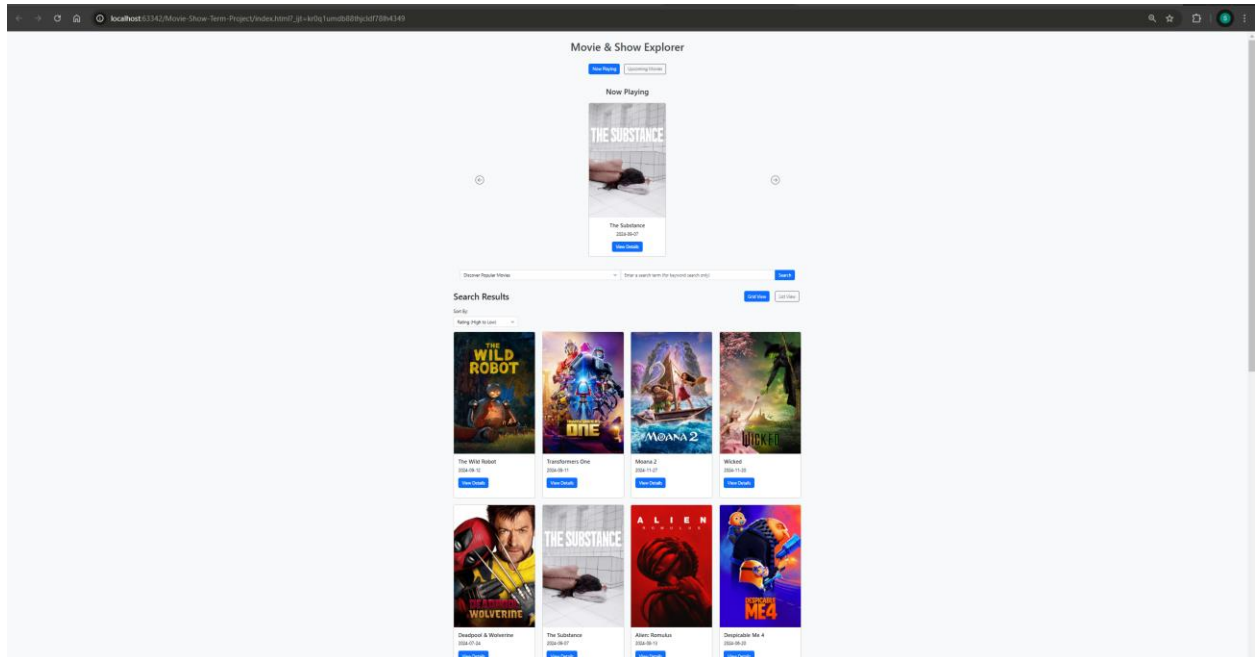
localhost:63342/Movie-Show-Term-Project/index.html?_ijt=kt0q1umdb8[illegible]

Movie & Show Explorer

Now Playing Upcoming Movies

Now Playing

THE SUBSTANCE

The Substance
2024-09-07
View Details

Discover Popular Movies
Enter a search term (for keyword search only)
Search

Search Results

Grid View List View

Sort By:
Rating (High to Low)

THE WILD ROBOT
The Wild Robot
2024-09-12
View Details

ONE
Transformers One
2024-09-11
View Details

MOANA 2
Moana 2
2024-11-27
View Details

WICKED
Wicked
2024-11-20
View Details

DEADPOOL & WOLVERINE
Deadpool & Wolverine
2024-07-24

THE SUBSTANCE
The Substance
2024-09-07

ALIEN ROMULUS
Alien: Romulus
2024-08-13

DESPICABLE ME 4
Despicable Me 4
2024-06-20